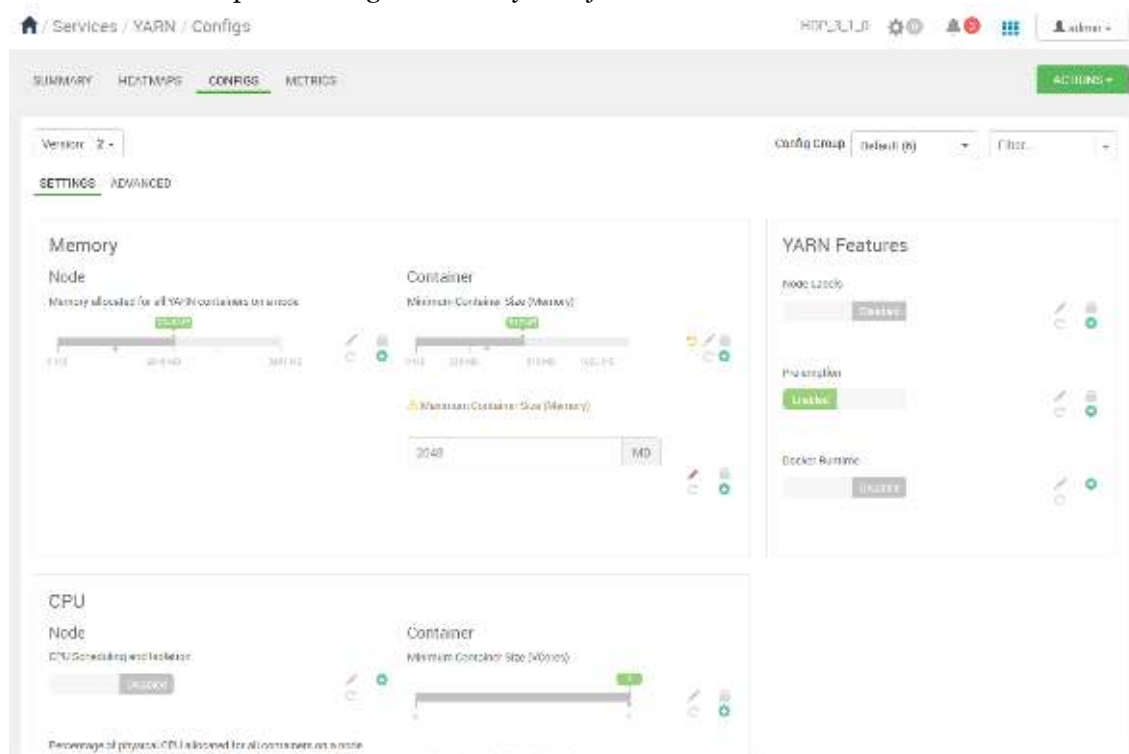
/ Services / YARN / Configs

HDP_3_1_0 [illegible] admin

SUMMARY HEATMAPS CONFIGS METRICS

ACTIONS

Version: 2

Config Group Default (6) Filter...

SETTINGS ADVANCED

Memory

Node

Memory allocated for all YARN containers on a node

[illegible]

Container

Minimum Container Size (Memory)

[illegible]

Maximum Container Size (Memory)

2048 MB

YARN Features

Node Labels

Disabled

Pre-emption

Enabled

Docker Runtime

Disabled

CPU

Node

CPU Scheduling and Isolation

Disabled

Container

Minimum Container Size (VCores)

1

Percentage of physical CPU allocated for all containers on a node